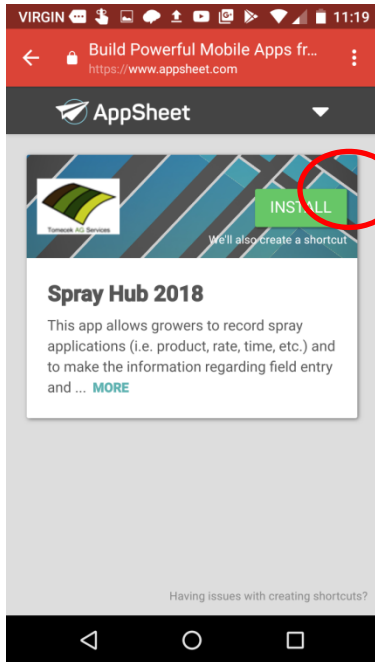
VIRGIN 11:19

Build Powerful Mobile Apps fr...
https://www.appsheet.com

AppSheet

Tomecek AG Services

INSTALL

We'll also create a shortcut

Spray Hub 2018

This app allows growers to record spray applications (i.e. product, rate, time, etc.) and to make the information regarding field entry and ... MORE

Having issues with creating shortcuts?